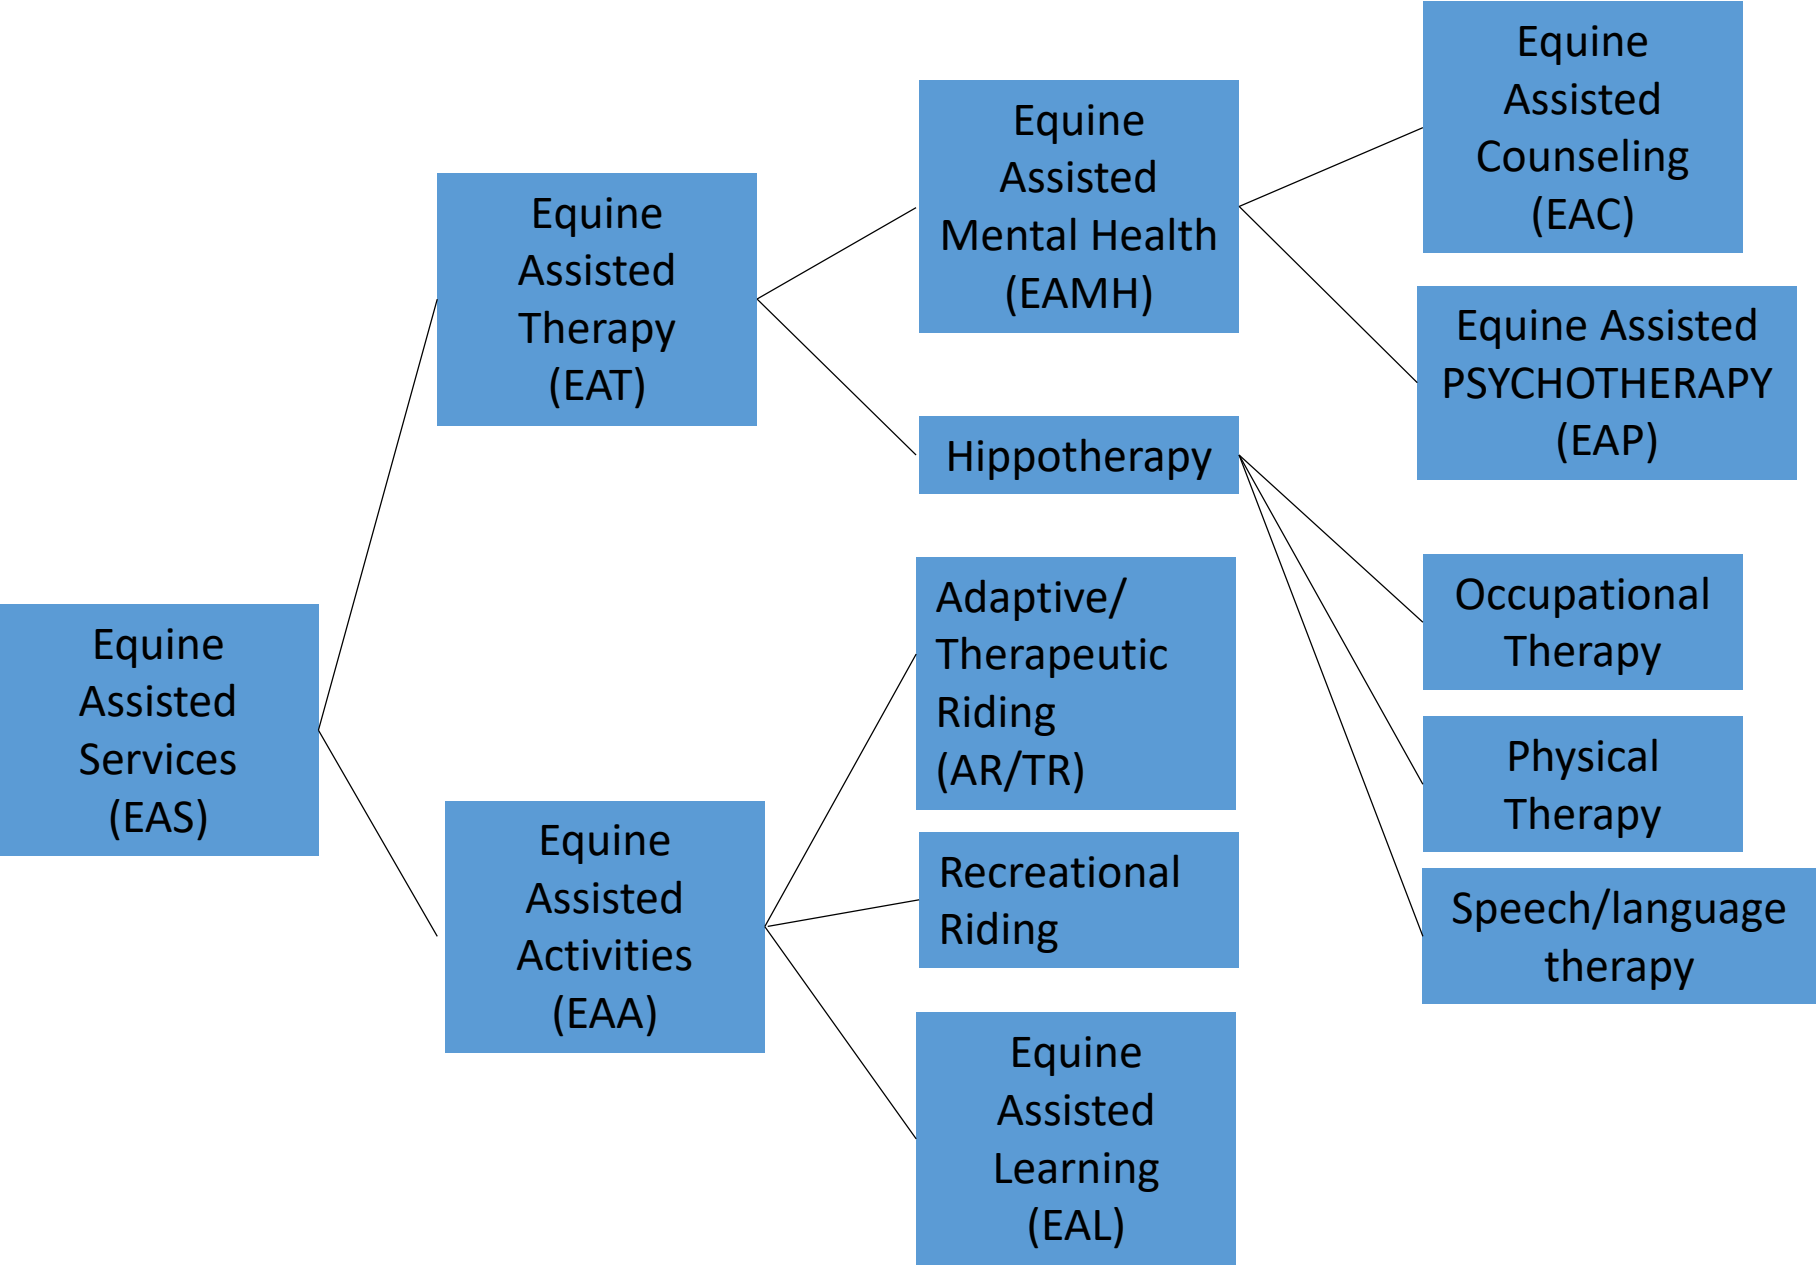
Equine Assisted Services (EAS)

Equine Assisted Therapy (EAT)

Equine Assisted Mental Health (EAMH)

Equine Assisted Counseling (EAC)

Equine Assisted PSYCHOTHERAPY (EAP)

Hippotherapy

Occupational Therapy

Physical Therapy

Speech/language therapy

Equine Assisted Activities (EAA)

Adaptive/ Therapeutic Riding (AR/TR)

Recreational Riding

Equine Assisted Learning (EAL)